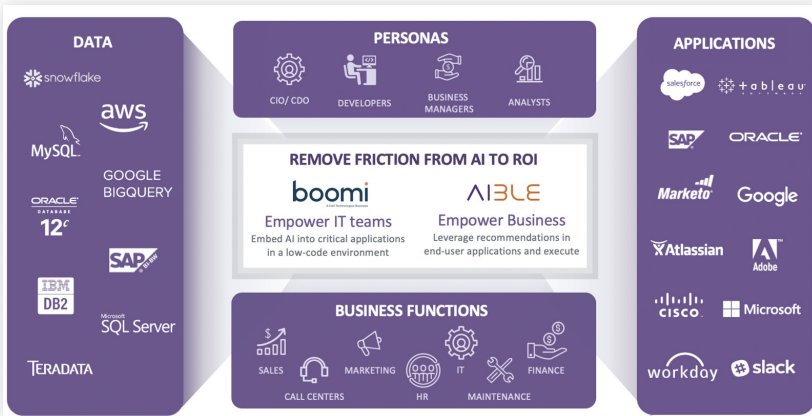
DATA

snowflake

aws

MySQL

GOOGLE BIGQUERY

ORACLE DATABASE 12c

SAP

IBM DB2

Microsoft SQL Server

TERADATA

PERSONAS

CIO/ CDO

DEVELOPERS

BUSINESS MANAGERS

ANALYSTS

REMOVE FRICTION FROM AI TO ROI

boomi

AIBLE

Empower IT teams

Embed AI into critical applications in a low-code environment

Empower Business

Leverage recommendations in end-user applications and execute

BUSINESS FUNCTIONS

SALES

CALL CENTERS

MARKETING

HR

IT

MAINTENANCE

FINANCE

APPLICATIONS

salesforce

tableau

SAP

ORACLE

Marketo

Google

Atlassian

Adobe

CISCO

Microsoft

workday

slack